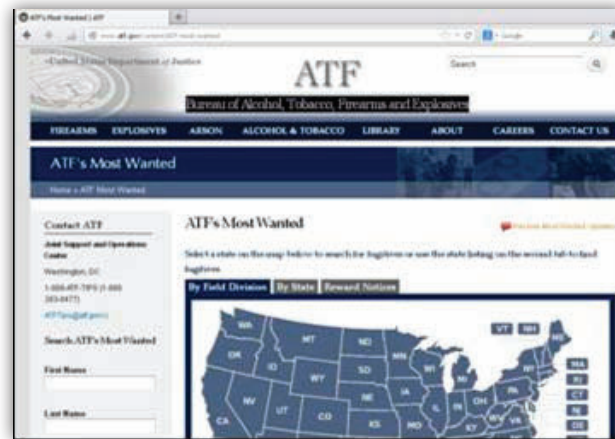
ATF's Most Wanted | ATF

www.atf.gov/content/ATF-most-wanted

Google

United States Department of Justice

ATF

Search

Bureau of Alcohol, Tobacco, Firearms and Explosives

FIREARMS EXPLOSIVES ARSON ALCOHOL & TOBACCO LIBRARY ABOUT CAREERS CONTACT US

ATF's Most Wanted

Home » ATF Most Wanted

Contact ATF

Joint Support and Operations Center

Washington, DC

1-888-ATF-TIPS (1-888-283-8477)

ATFTips@atf.gov

Search ATF's Most Wanted

First Name

Last Name

ATF's Most Wanted

Receive Most Wanted Updates

Select a state on the map below to search for fugitives or use the state listing on the second tab to find fugitives.

By Field Division | By State | Reward Notices

WA MT ND MN OR ID SD WY WI NE IA NV UT CO CA IL IN OH PA NY MI KS MO KY WV VA VT NH MA RI CT NJ DE MD ME